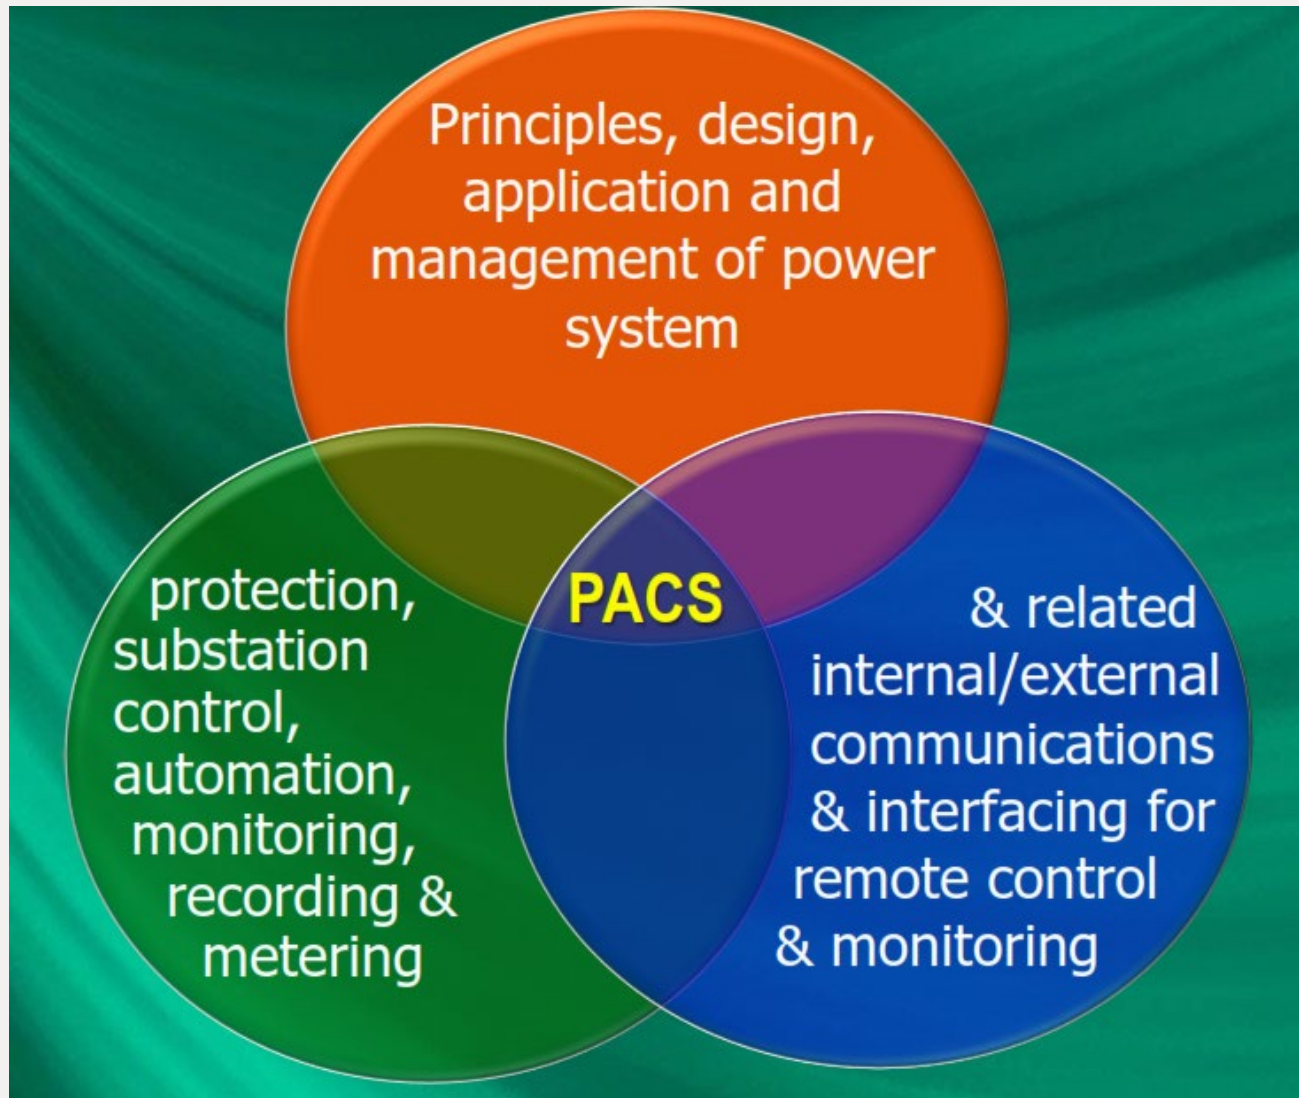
Principles, design, application and management of power system

protection, substation control, automation, monitoring, recording & metering

PACS

& related internal/external communications & interfacing for remote control & monitoring